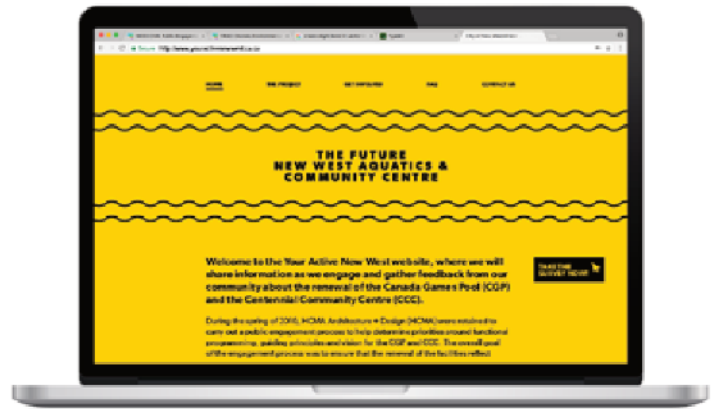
Secure http://www.youractivenewwest.ca

HOME

THE PROJECT

GET INVOLVED

FAQ

CONTACT US

THE FUTURE NEW WEST AQUATICS & COMMUNITY CENTRE

Welcome to the Your Active New West website, where we will share information as we engage and gather feedback from our community about the renewal of the Canada Games Pool (CGP) and the Centennial Community Centre (CCC).

TAKE THE SURVEY NOW!

During the spring of 2016, HCMA Architecture + Design (HCMA) were retained to carry out a public engagement process to help determine priorities around functional programming, guiding principles and vision for the CGP and CCC. The overall goal of the engagement process was to ensure that the renewal of the facilities reflect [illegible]